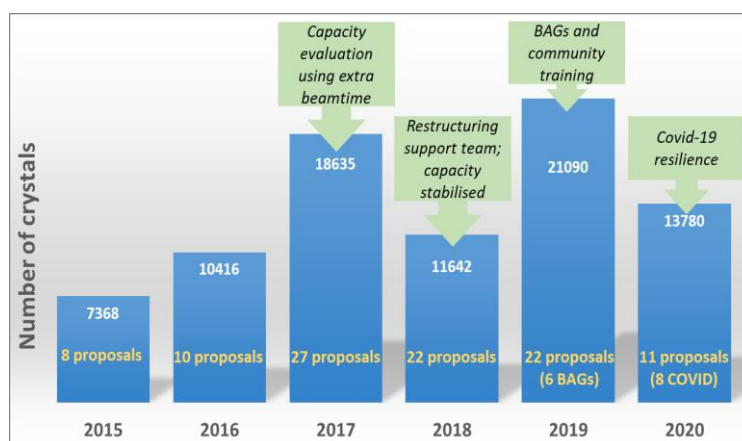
Number of crystals

7368
8 proposals
2015

10416
10 proposals
2016

Capacity evaluation using extra beamtime
18635
27 proposals
2017

Restructuring support team; capacity stabilised
11642
22 proposals
2018

BAGs and community training
21090
22 proposals (6 BAGs)
2019

Covid-19 resilience
13780
11 proposals (8 COVID)
2020